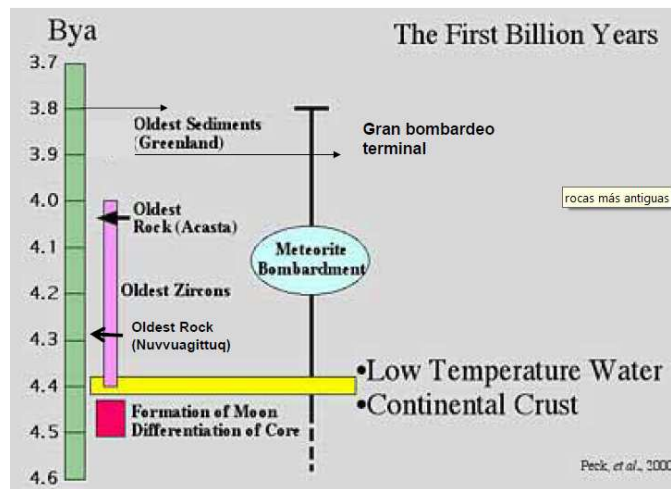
Bya

The First Billion Years

3.7
3.8
3.9
4.0
4.1
4.2
4.3
4.4
4.5
4.6

Oldest Sediments (Greenland)

Gran bombardeo terminal

rocas más antiguas

Oldest Rock (Acasta)

Meteorite Bombardment

Oldest Zircons

Oldest Rock (Nuvvuagittuq)

•Low Temperature Water
•Continental Crust

Formation of Moon
Differentiation of Core

Peck, et al., 2000